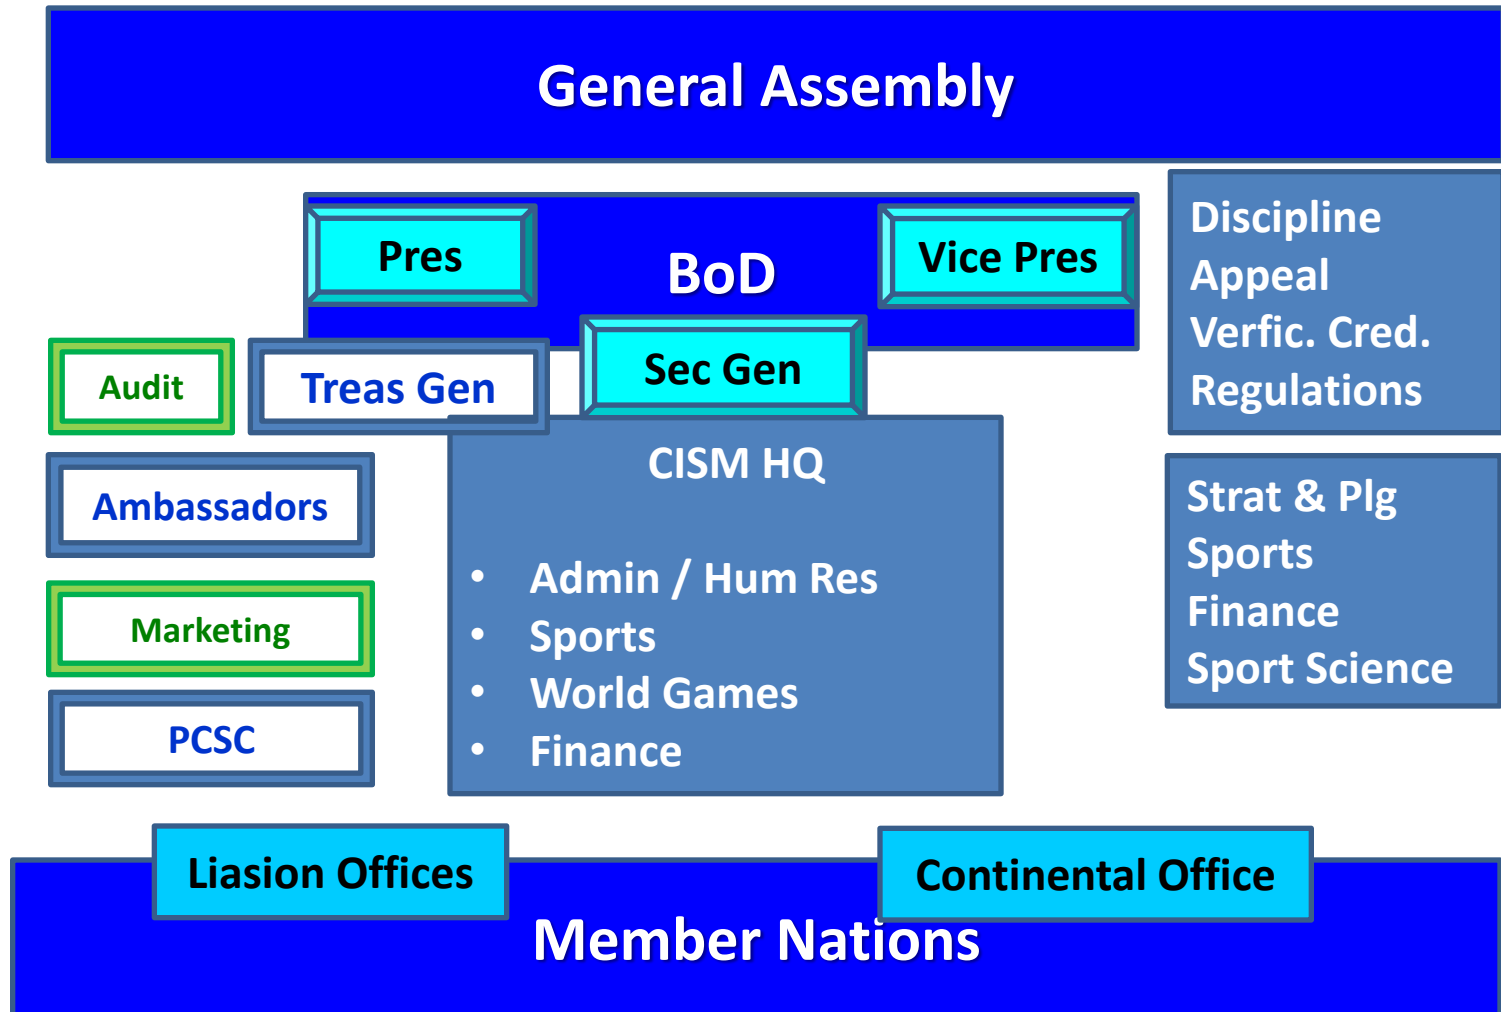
General Assembly

Pres

BoD

Vice Pres

Discipline
Appeal
Verfic. Cred.
Regulations

Audit

Treas Gen

Sec Gen

CISM HQ

- Admin / Hum Res
- Sports
- World Games
- Finance

Ambassadors

Marketing

PCSC

Strat & Plg
Sports
Finance
Sport Science

Liasion Offices

Continental Office

Member Nations